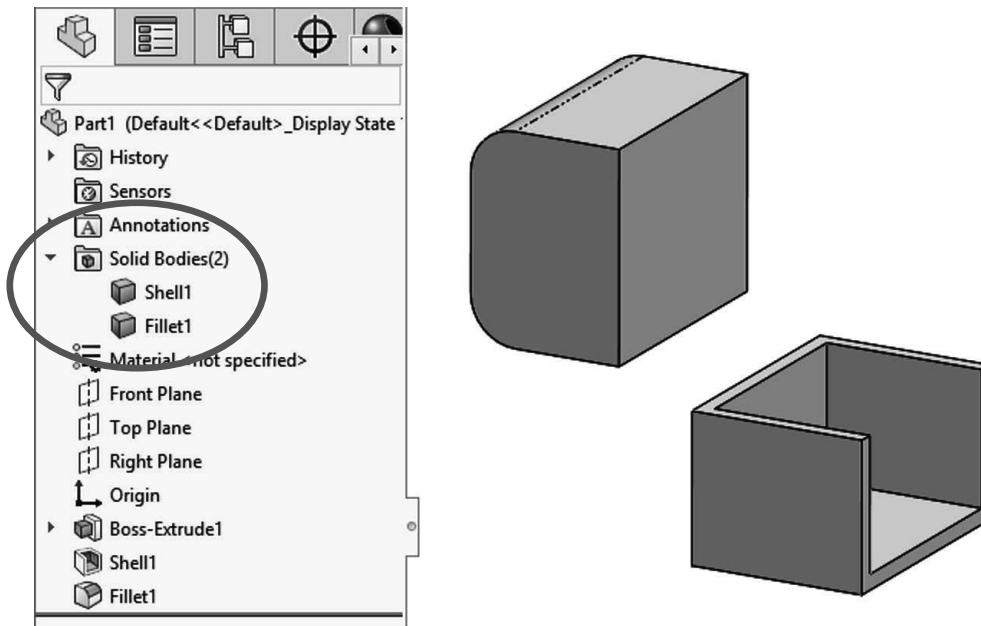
Part1 (Default<<Default>_Display State

History

Sensors

Annotations

Solid Bodies(2)

Shell1

Fillet1

Material <not specified>

Front Plane

Top Plane

Right Plane

Origin

Boss-Extrude1

Shell1

Fillet1